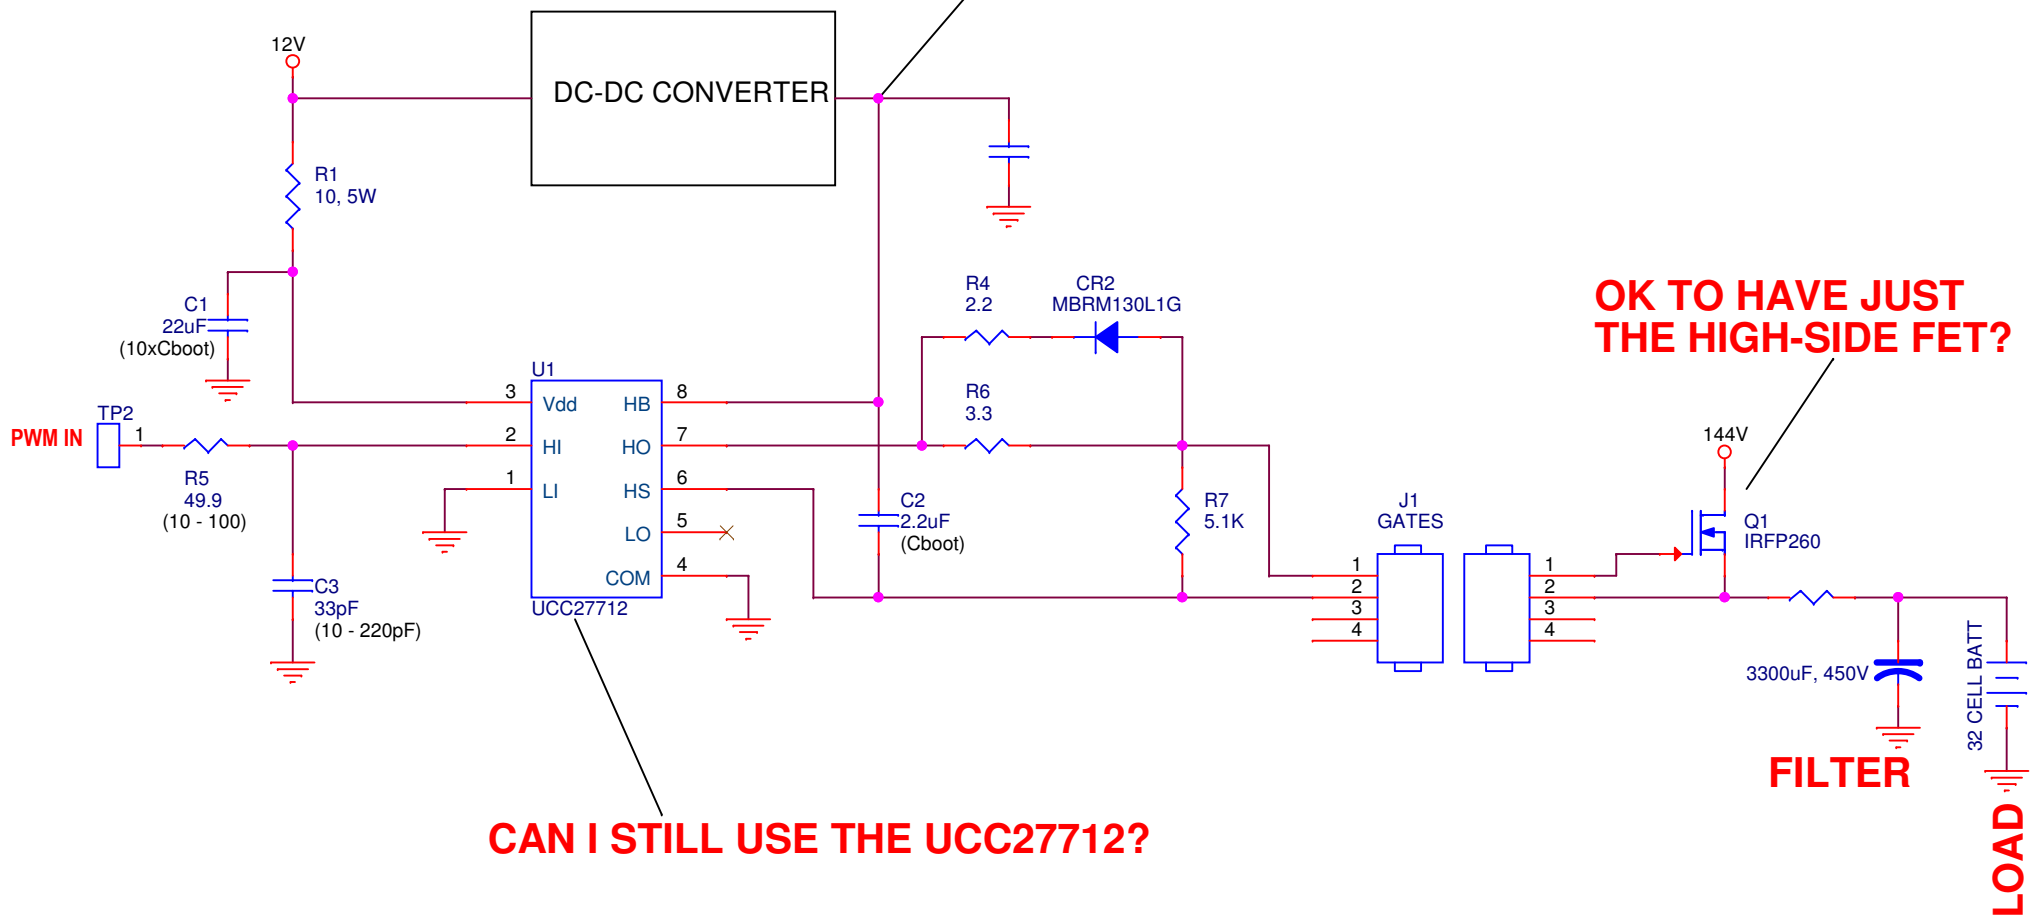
12V

DC-DC CONVERTER

R1
10, 5W

C1
22uF
(10xCboot)

U1
3 Vdd HB 8
2 HI HO 7
1 LI HS 6
LO 5
COM 4
UCC27712

PWM IN
TP2
1

R5
49.9
(10 - 100)

C3
33pF
(10 - 220pF)

R4
2.2

CR2
MBRM130L1G

R6
3.3

C2
2.2uF
(Cboot)

R7
5.1K

J1
GATES
1
2
3
4
1
2
3
4

OK TO HAVE JUST THE HIGH-SIDE FET?

144V

Q1
IRFP260

3300uF, 450V

32 CELL BATT

FILTER

LOAD

CAN I STILL USE THE UCC27712?